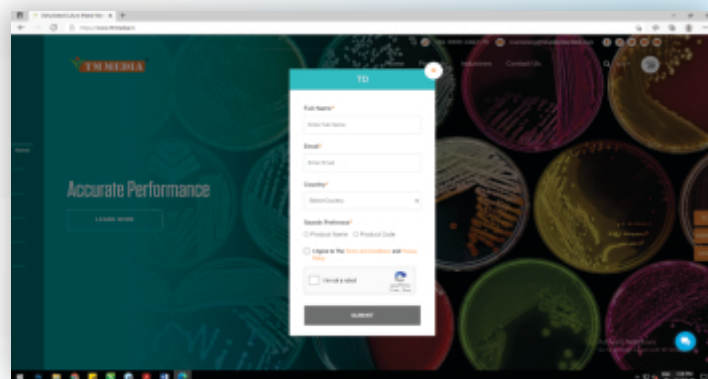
TM MEDIA

Accurate Performance

LEARN MORE

Home

Industries

Contact Us

TD

Full Name*

Enter Full Name

Email*

Enter Email

Country*

Select Country

Search Preference*

Product Name

Product Code

I Agree to The Terms and Conditions and Privacy Policy

I'm not a robot

SUBMIT